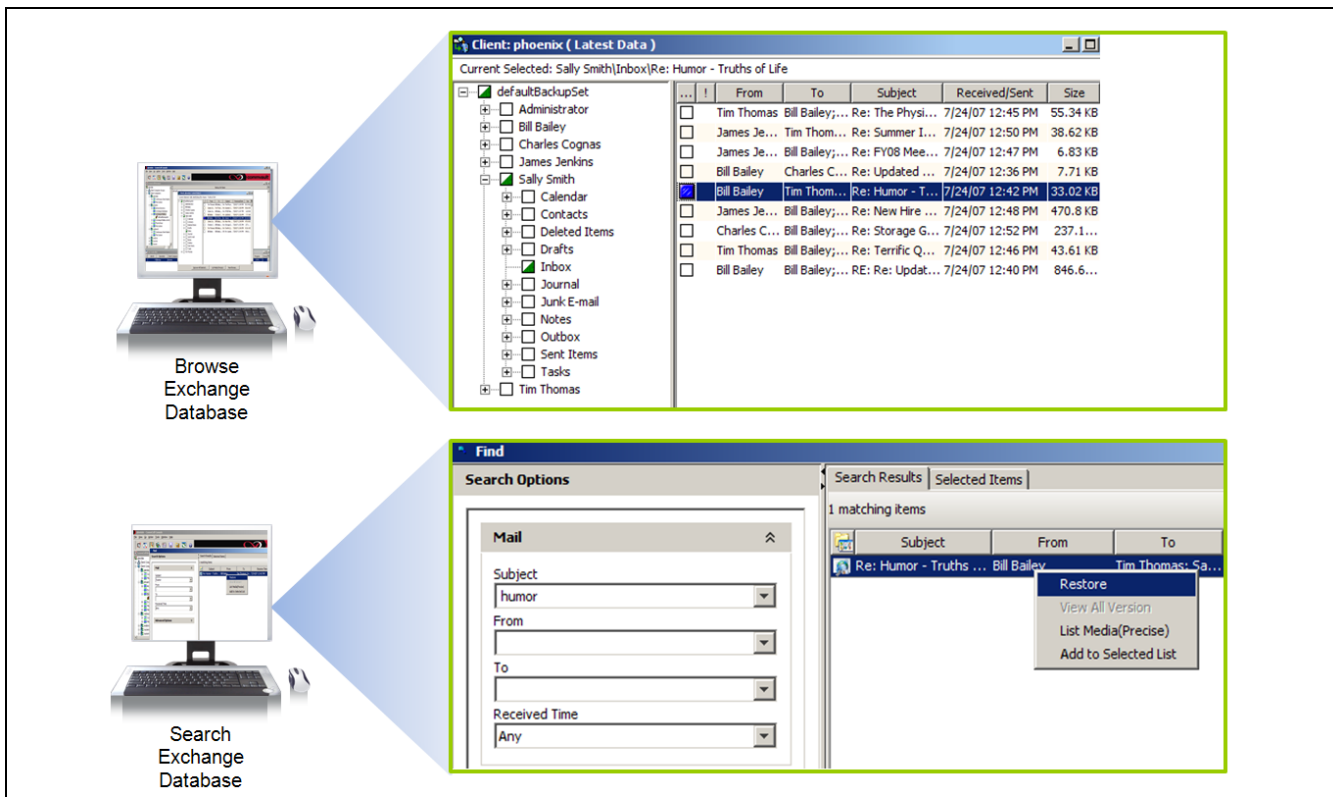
Browse Exchange Database

Client: phoenix ( Latest Data )

Current Selected: Sally Smith\Inbox\Re: Humor - Truths of Life

defaultBackupSet
Administrator
Bill Bailey
Charles Cognas
James Jenkins
Sally Smith
Calendar
Contacts
Deleted Items
Drafts
Inbox
Journal
Junk E-mail
Notes
Outbox
Sent Items
Tasks
Tim Thomas

| ... | ! | From | To | Subject | Received/Sent | Size |
|---|---|---|---|---|---|---|
| | | Tim Thomas | Bill Bailey;... | Re: The Physi... | 7/24/07 12:45 PM | 55.34 KB |
| | | James Je... | Tim Thom... | Re: Summer I... | 7/24/07 12:50 PM | 38.62 KB |
| | | James Je... | Bill Bailey;... | Re: FY08 Mee... | 7/24/07 12:47 PM | 6.83 KB |
| | | Bill Bailey | Charles C... | Re: Updated ... | 7/24/07 12:36 PM | 7.71 KB |
| | | Bill Bailey | Tim Thom... | Re: Humor - T... | 7/24/07 12:42 PM | 33.02 KB |
| | | James Je... | Bill Bailey;... | Re: New Hire ... | 7/24/07 12:48 PM | 470.8 KB |
| | | Charles C... | Bill Bailey;... | Re: Storage G... | 7/24/07 12:52 PM | 237.1... |
| | | Tim Thomas | Bill Bailey;... | Re: Terrific Q... | 7/24/07 12:46 PM | 43.61 KB |
| | | Bill Bailey | Bill Bailey;... | RE: Re: Updat... | 7/24/07 12:40 PM | 846.6... |

Search Exchange Database

Find

Search Options

Mail

Subject
humor
From

To

Received Time
Any

Search Results | Selected Items

1 matching items

| | Subject | From | To |
|---|---|---|---|
| | Re: Humor - Truths ... | Bill Bailey | Tim Thomas; Sa... |

Restore
View All Version
List Media(Precise)
Add to Selected List